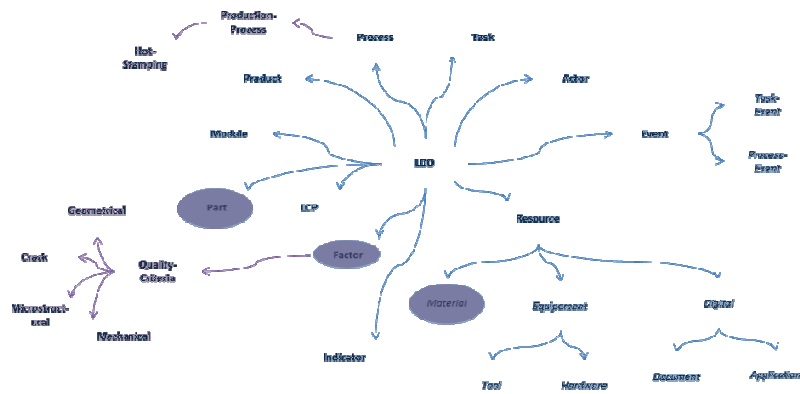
Production-Process

Hot-Stamping

Process

Task

Product

Actor

Module

LEO

Event

Task-Event

Process-Event

Part

LCP

Geometrical

Resource

Factor

Crack

Quality-Criteria

Microstructural

Material

Equipment

Digital

Mechanical

Indicator

Tool

Hardware

Document

Application